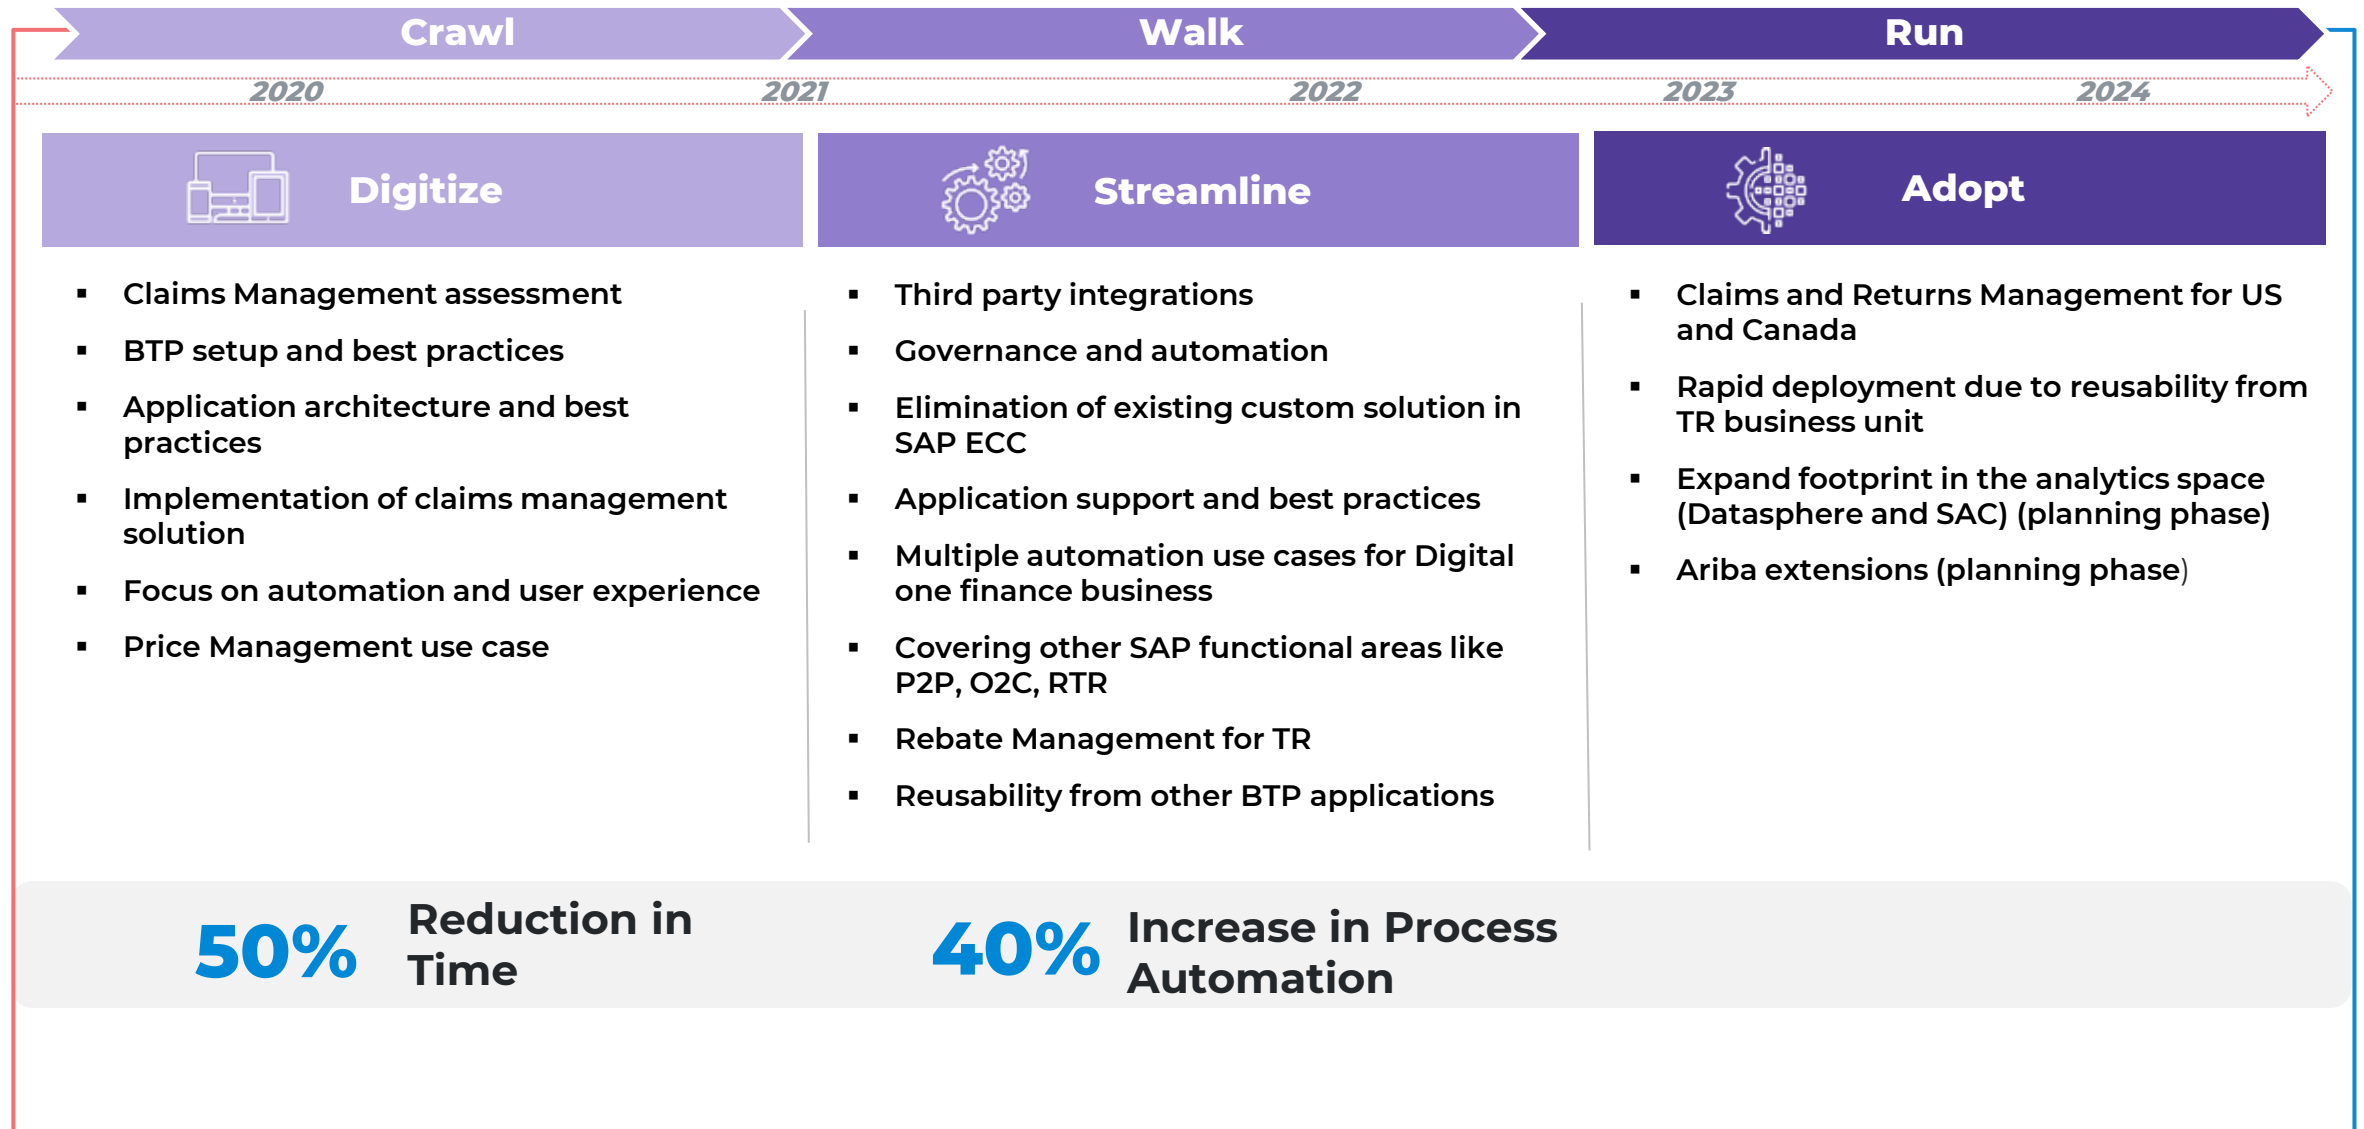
Crawl

Walk

Run

2020

2021

2022

2023

2024

Digitize

- Claims Management assessment
- BTP setup and best practices
- Application architecture and best practices
- Implementation of claims management solution
- Focus on automation and user experience
- Price Management use case

Streamline

- Third party integrations
- Governance and automation
- Elimination of existing custom solution in SAP ECC
- Application support and best practices
- Multiple automation use cases for Digital one finance business
- Covering other SAP functional areas like P2P, O2C, RTR
- Rebate Management for TR
- Reusability from other BTP applications

Adopt

- Claims and Returns Management for US and Canada
- Rapid deployment due to reusability from TR business unit
- Expand footprint in the analytics space (Datasphere and SAC) (planning phase)
- Ariba extensions (planning phase)

50% Reduction in Time

40% Increase in Process Automation